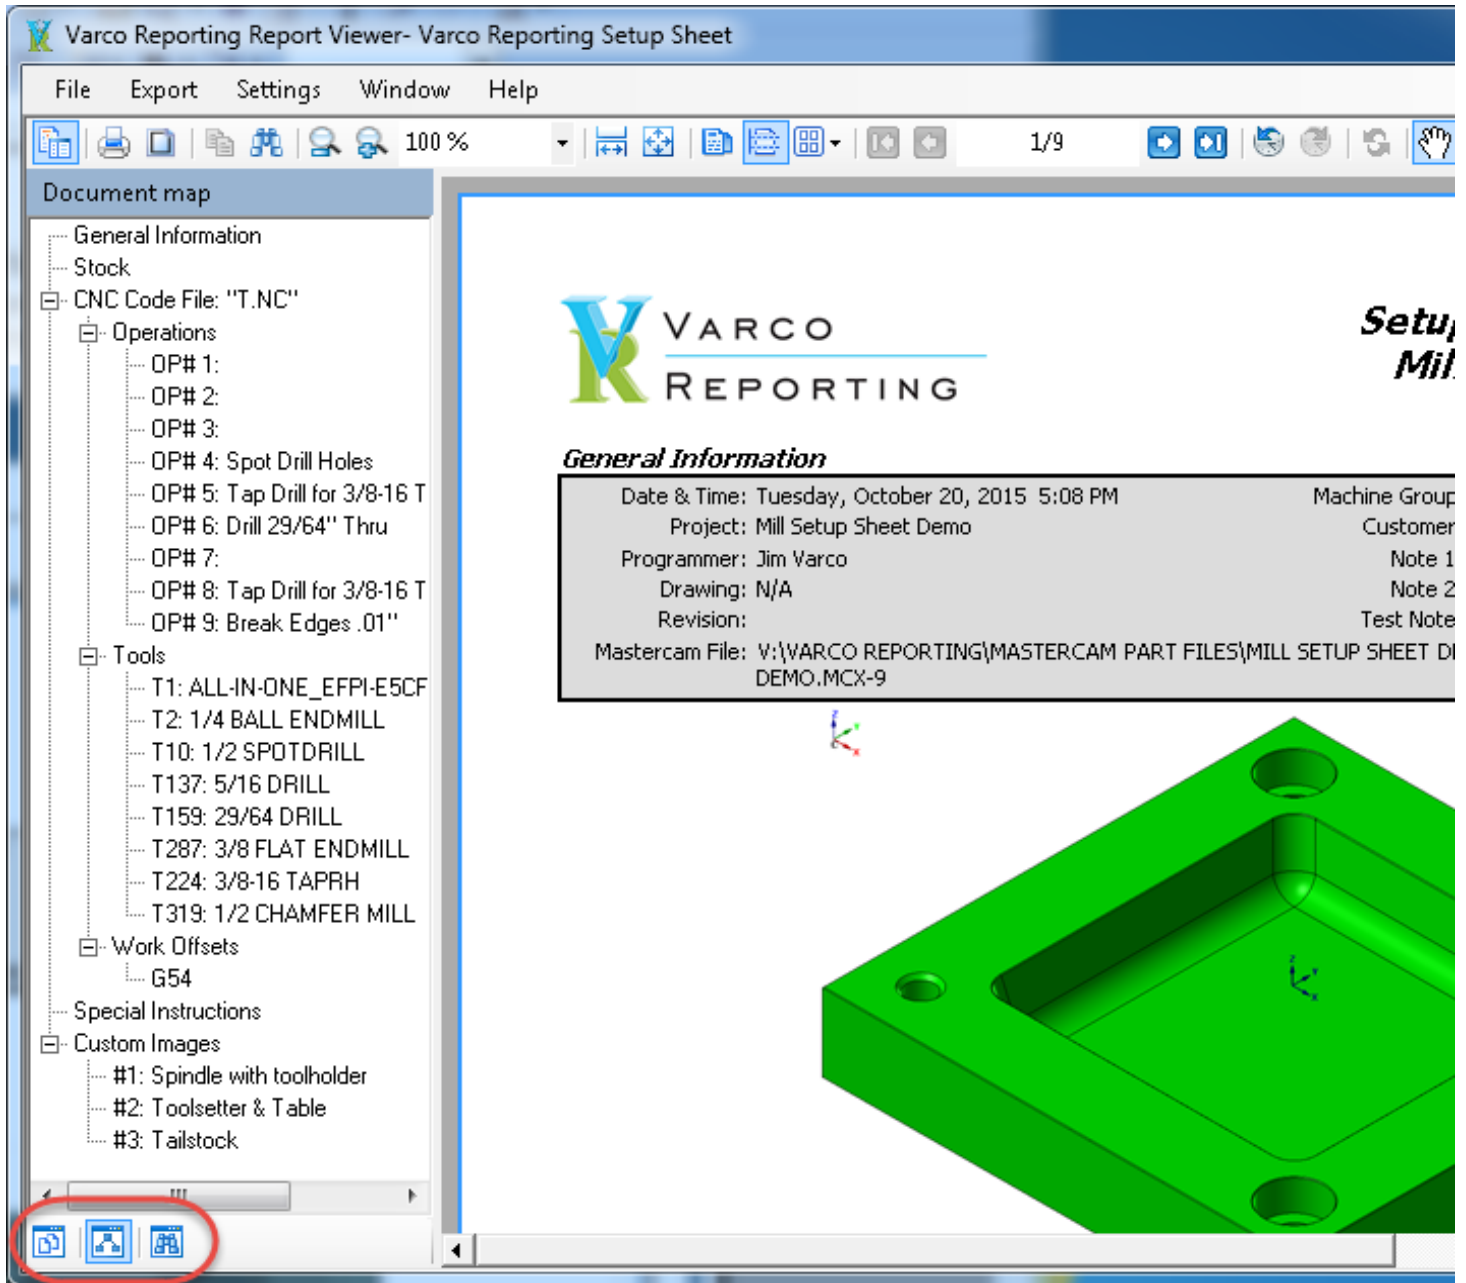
Varco Reporting Report Viewer- Varco Reporting Setup Sheet

File Export Settings Window Help

100 %

1/9

Document map

General Information
Stock
CNC Code File: "T.NC"
Operations
OP# 1:
OP# 2:
OP# 3:
OP# 4: Spot Drill Holes
OP# 5: Tap Drill for 3/8-16 T
OP# 6: Drill 29/64" Thru
OP# 7:
OP# 8: Tap Drill for 3/8-16 T
OP# 9: Break Edges .01"
Tools
T1: ALL-IN-ONE_EFPI-E5CF
T2: 1/4 BALL ENDMILL
T10: 1/2 SPOTDRILL
T137: 5/16 DRILL
T159: 29/64 DRILL
T287: 3/8 FLAT ENDMILL
T224: 3/8-16 TAPRH
T319: 1/2 CHAMFER MILL
Work Offsets
G54
Special Instructions
Custom Images
#1: Spindle with toolholder
#2: Toolsetter & Table
#3: Tailstock

VARCO
REPORTING

Setu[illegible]
Mil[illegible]

General Information

| Date & Time: | Tuesday, October 20, 2015 5:08 PM | Machine Group |
|---|---|---|
| Project: | Mill Setup Sheet Demo | Customer |
| Programmer: | Jim Varco | Note 1 |
| Drawing: | N/A | Note 2 |
| Revision: | | Test Note |
| Mastercam File: | V:\VARCO REPORTING\MASTERCAM PART FILES\MILL SETUP SHEET D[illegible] DEMO.MCX-9 | |